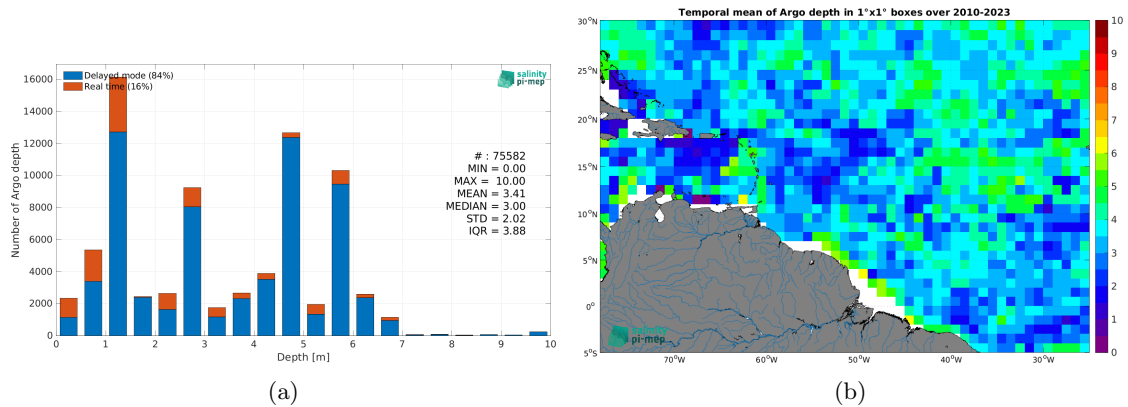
Delayed mode (84%)
Real time (16%)

salinity pi-mep

16000
14000
12000
10000
8000
6000
4000
2000
0

Number of Argo depth

# : 75582
MIN = 0.00
MAX = 10.00
MEAN = 3.41
MEDIAN = 3.00
STD = 2.02
IQR = 3.88

0 1 2 3 4 5 6 7 8 9 10
Depth [m]

(a)

Temporal mean of Argo depth in 1°x1° boxes over 2010-2023

30°N
25°N
20°N
15°N
10°N
5°N
0°
5°S

70°W 60°W 50°W 40°W 30°W

salinity pi-mep

10
9
8
7
6
5
4
3
2
1
0

(b)